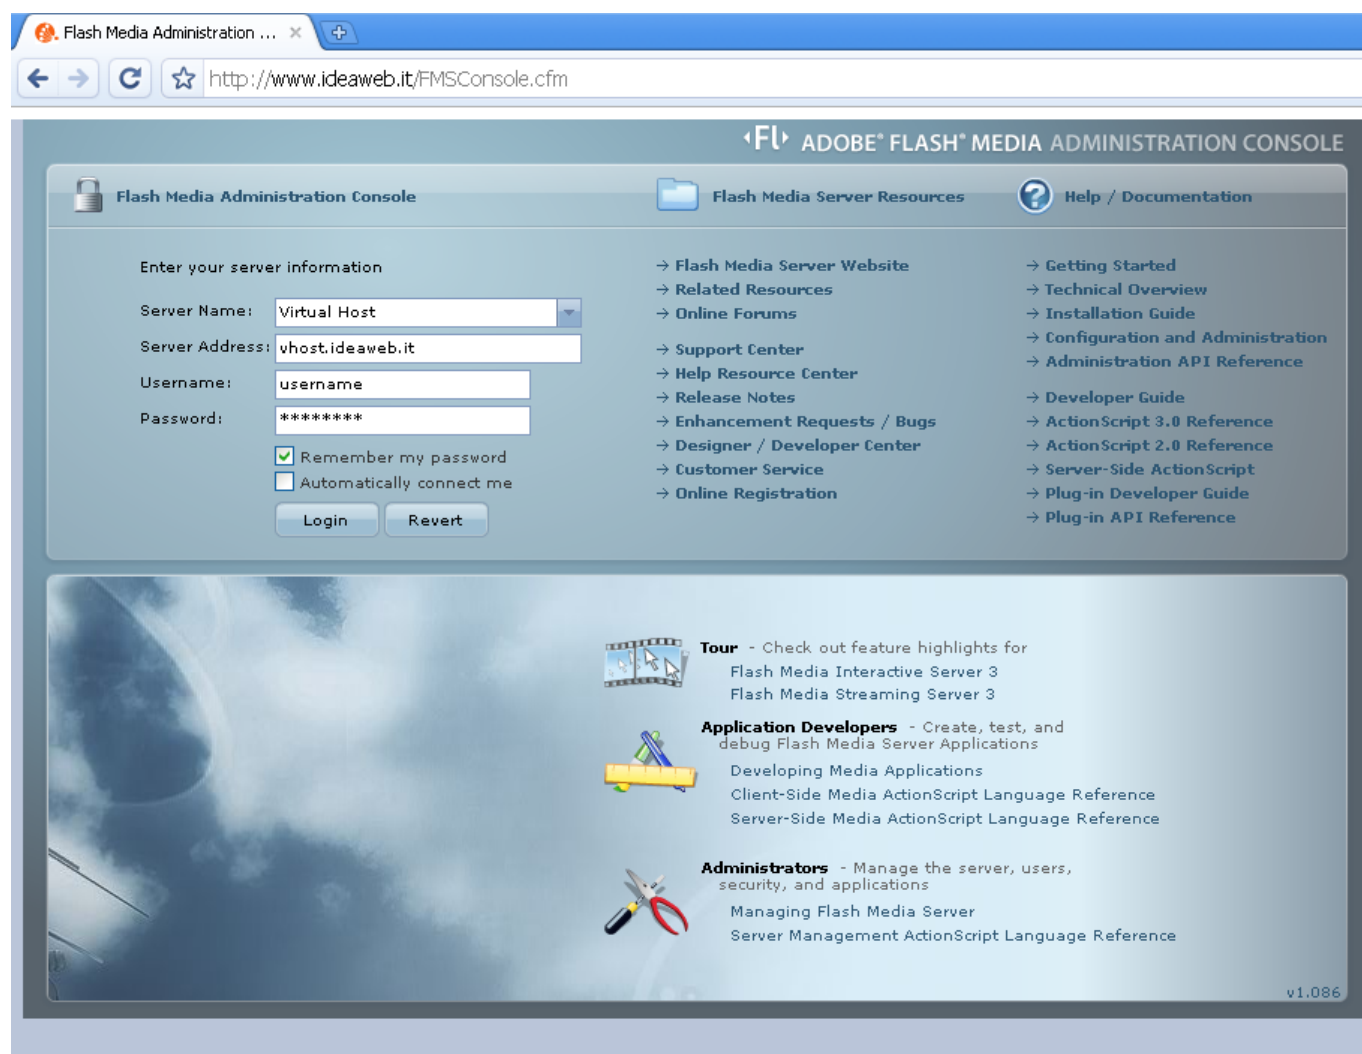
Flash Media Administration ... ×

http://www.ideaweb.it/FMSConsole.cfm

Fl ADOBE® FLASH® MEDIA ADMINISTRATION CONSOLE

Flash Media Administration Console

Enter your server information

Server Name: Virtual Host

Server Address: vhost.ideaweb.it

Username: username

Password: ********

Remember my password

Automatically connect me

Login Revert

Flash Media Server Resources

→ Flash Media Server Website
→ Related Resources
→ Online Forums

→ Support Center
→ Help Resource Center
→ Release Notes
→ Enhancement Requests / Bugs
→ Designer / Developer Center
→ Customer Service
→ Online Registration

Help / Documentation

→ Getting Started
→ Technical Overview
→ Installation Guide
→ Configuration and Administration
→ Administration API Reference

→ Developer Guide
→ ActionScript 3.0 Reference
→ ActionScript 2.0 Reference
→ Server-Side ActionScript
→ Plug-in Developer Guide
→ Plug-in API Reference

Tour - Check out feature highlights for
Flash Media Interactive Server 3
Flash Media Streaming Server 3

Application Developers - Create, test, and debug Flash Media Server Applications
Developing Media Applications
Client-Side Media ActionScript Language Reference
Server-Side Media ActionScript Language Reference

Administrators - Manage the server, users, security, and applications
Managing Flash Media Server
Server Management ActionScript Language Reference

v1.086